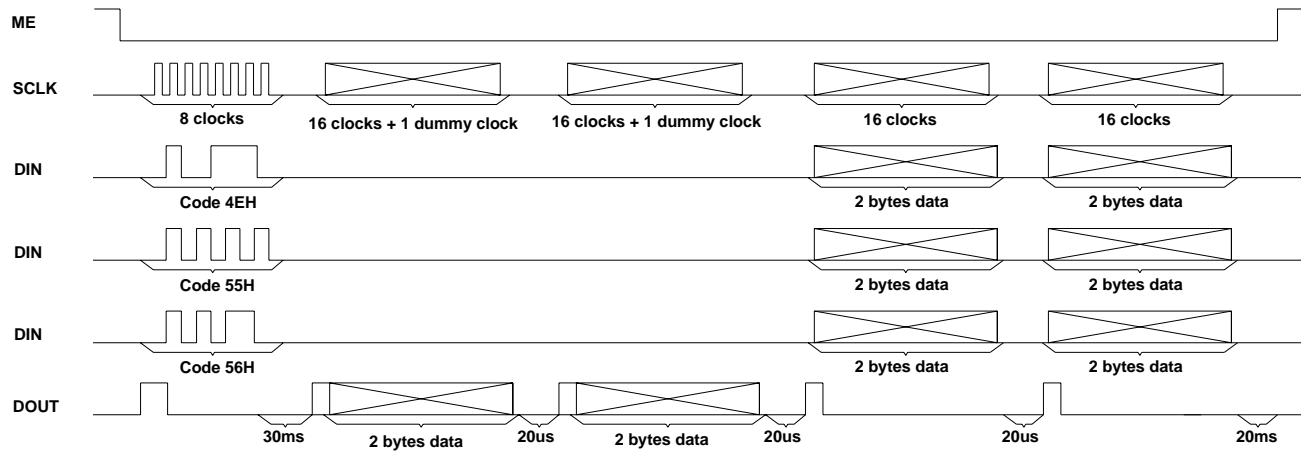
ME

SCLK

8 clocks

16 clocks + 1 dummy clock

16 clocks + 1 dummy clock

16 clocks

16 clocks

DIN

Code 4EH

2 bytes data

2 bytes data

DIN

Code 55H

2 bytes data

2 bytes data

DIN

Code 56H

2 bytes data

2 bytes data

DOUT

30ms

2 bytes data

20us

2 bytes data

20us

20us

20ms